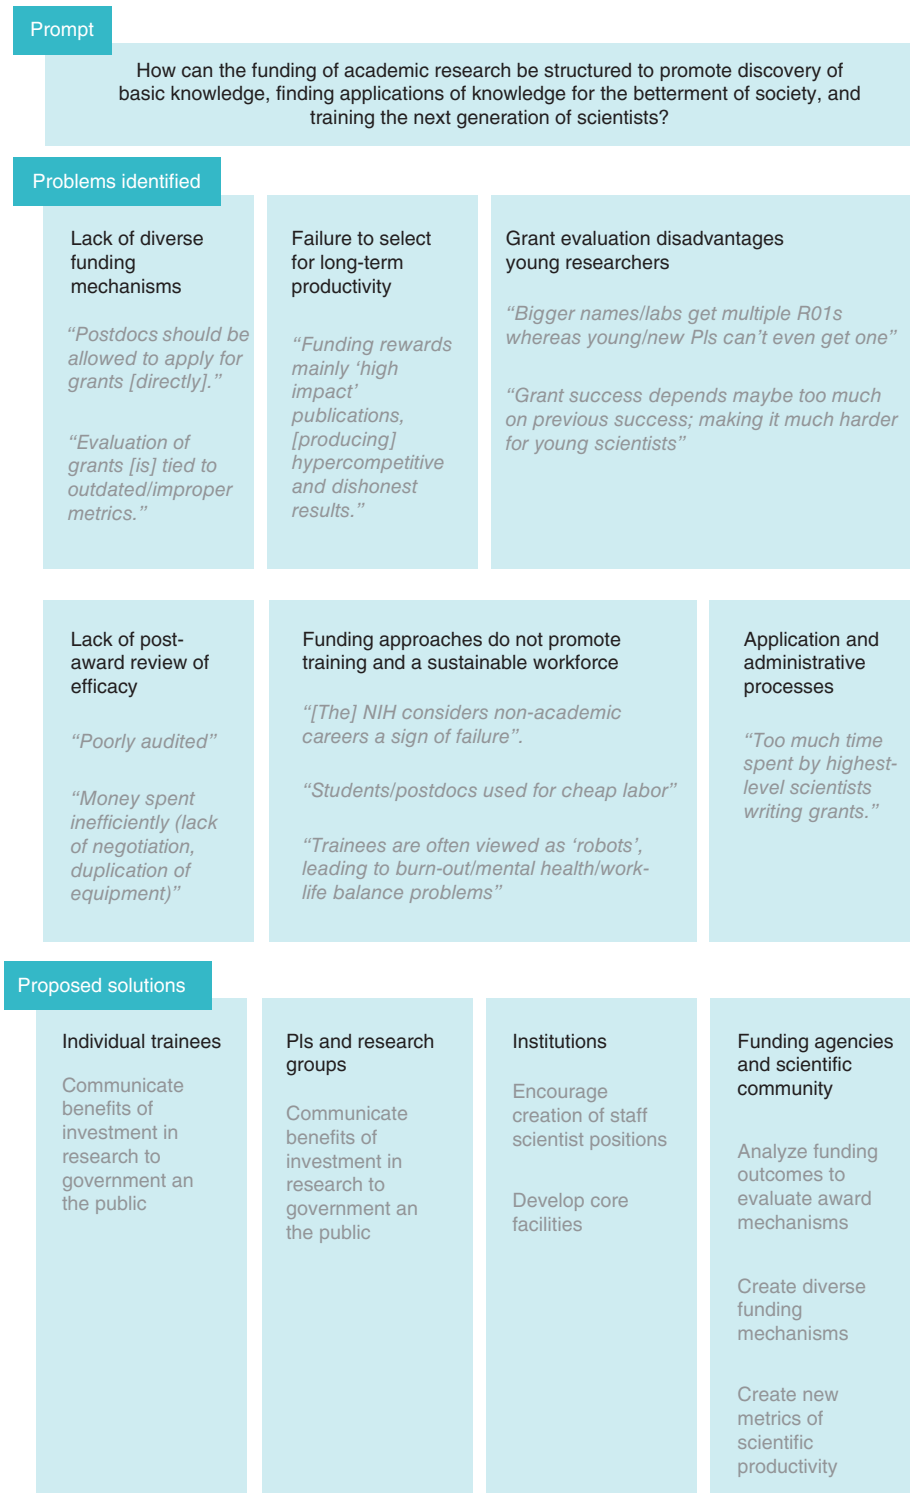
Prompt

How can the funding of academic research be structured to promote discovery of basic knowledge, finding applications of knowledge for the betterment of society, and training the next generation of scientists?

Problems identified

Lack of diverse funding mechanisms

“Postdocs should be allowed to apply for grants [directly].”

“Evaluation of grants [is] tied to outdated/improper metrics.”

Failure to select for long-term productivity

“Funding rewards mainly ‘high impact’ publications, [producing] hypercompetitive and dishonest results.”

Grant evaluation disadvantages young researchers

“Bigger names/labs get multiple R01s whereas young/new PIs can’t even get one”

“Grant success depends maybe too much on previous success; making it much harder for young scientists”

Lack of post-award review of efficacy

“Poorly audited”

“Money spent inefficiently (lack of negotiation, duplication of equipment)”

Funding approaches do not promote training and a sustainable workforce

“[The] NIH considers non-academic careers a sign of failure”.

“Students/postdocs used for cheap labor”

“Trainees are often viewed as ‘robots’, leading to burn-out/mental health/work-life balance problems”

Application and administrative processes

“Too much time spent by highest-level scientists writing grants.”

Proposed solutions

Individual trainees

Communicate benefits of investment in research to government an the public

PIs and research groups

Communicate benefits of investment in research to government an the public

Institutions

Encourage creation of staff scientist positions

Develop core facilities

Funding agencies and scientific community

Analyze funding outcomes to evaluate award mechanisms

Create diverse funding mechanisms

Create new metrics of scientific productivity